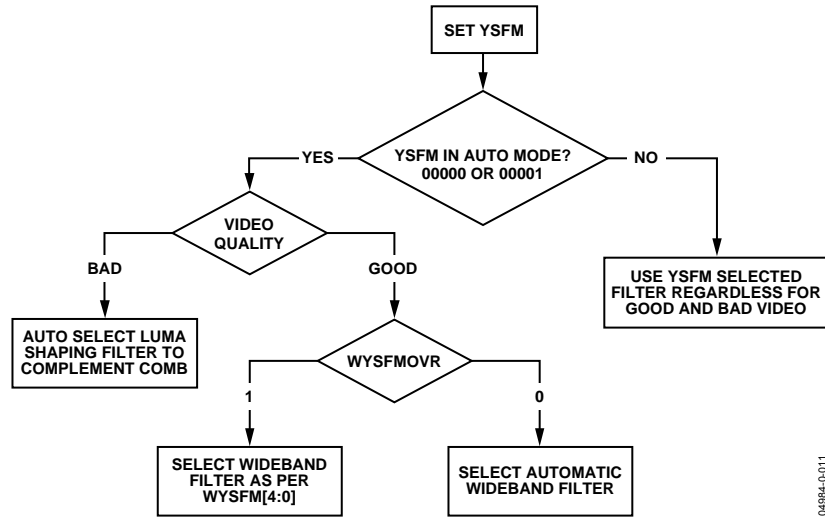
SET YSFM

YSFM IN AUTO MODE? 00000 OR 00001

YES

NO

VIDEO QUALITY

BAD

GOOD

USE YSFM SELECTED FILTER REGARDLESS FOR GOOD AND BAD VIDEO

AUTO SELECT LUMA SHAPING FILTER TO COMPLEMENT COMB

WYSFMOVR

1

0

SELECT WIDEBAND FILTER AS PER WYSFM[4:0]

SELECT AUTOMATIC WIDEBAND FILTER

04984-0-011